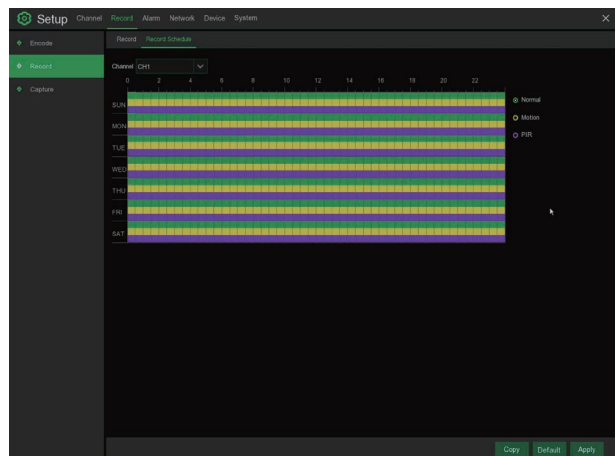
Setup Channel Record Alarm Network Device System

Encode
Record
Capture

Record Record Schedule

Channel CH1

0 2 4 6 8 10 12 14 16 18 20 22

SUN
MON
TUE
WED
THU
FRI
SAT

Normal
Motion
PIR

Copy Default Apply